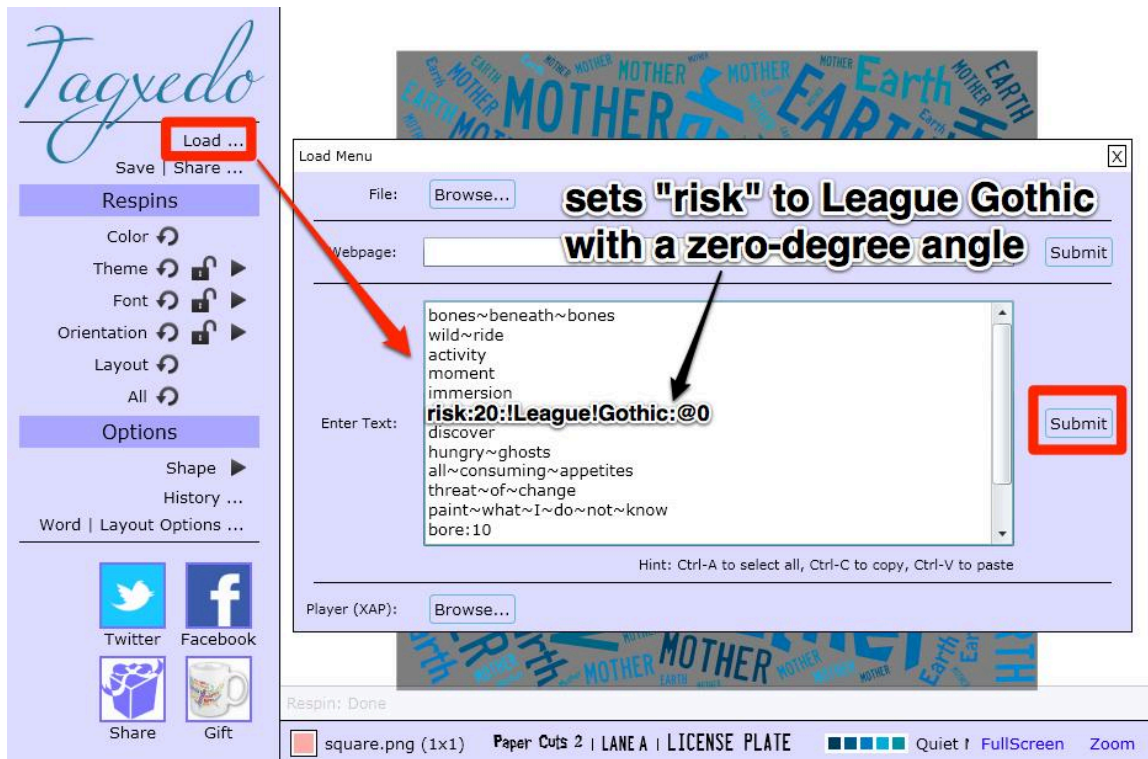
Tagxedo

Load ...

Save | Share ...

Respins

Color

Theme

Font

Orientation

Layout

All

Options

Shape

History ...

Word | Layout Options ...

Twitter

Facebook

Share

Gift

Load Menu

X

File: Browse...

sets "risk" to League Gothic with a zero-degree angle

Webpage: Submit

Enter Text:

bones~beneath~bones
wild~ride
activity
moment
immersion
risk:20:!League!Gothic:@0
discover
hungry~ghosts
all~consuming~appetites
threat~of~change
paint~what~I~do~not~know
bore:10

Submit

Hint: Ctrl-A to select all, Ctrl-C to copy, Ctrl-V to paste

Player (XAP): Browse...

Respin: Done

square.png (1x1)

Paper Cuts 2 | LANE A | LICENSE PLATE

Quiet ! FullScreen Zoom